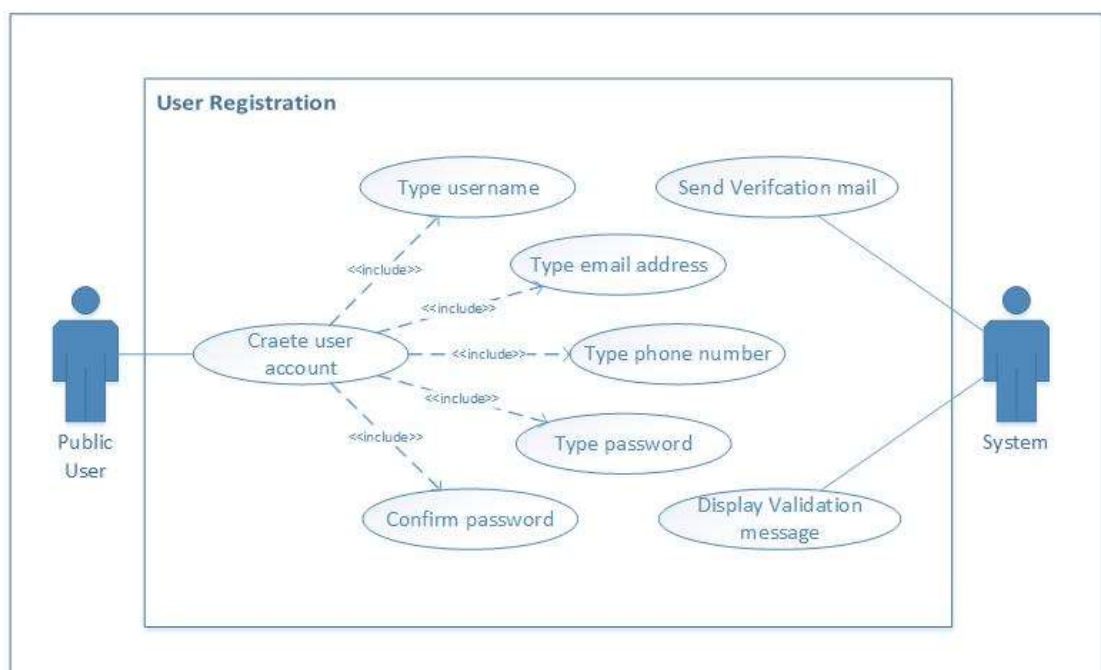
User Registration

Type username

Send Verifcation mail

<<include>>

Type email address

<<include>>

Craete user account

<<include>>

Type phone number

<<include>>

Type password

<<include>>

Confirm password

Display Validation message

Public User

System